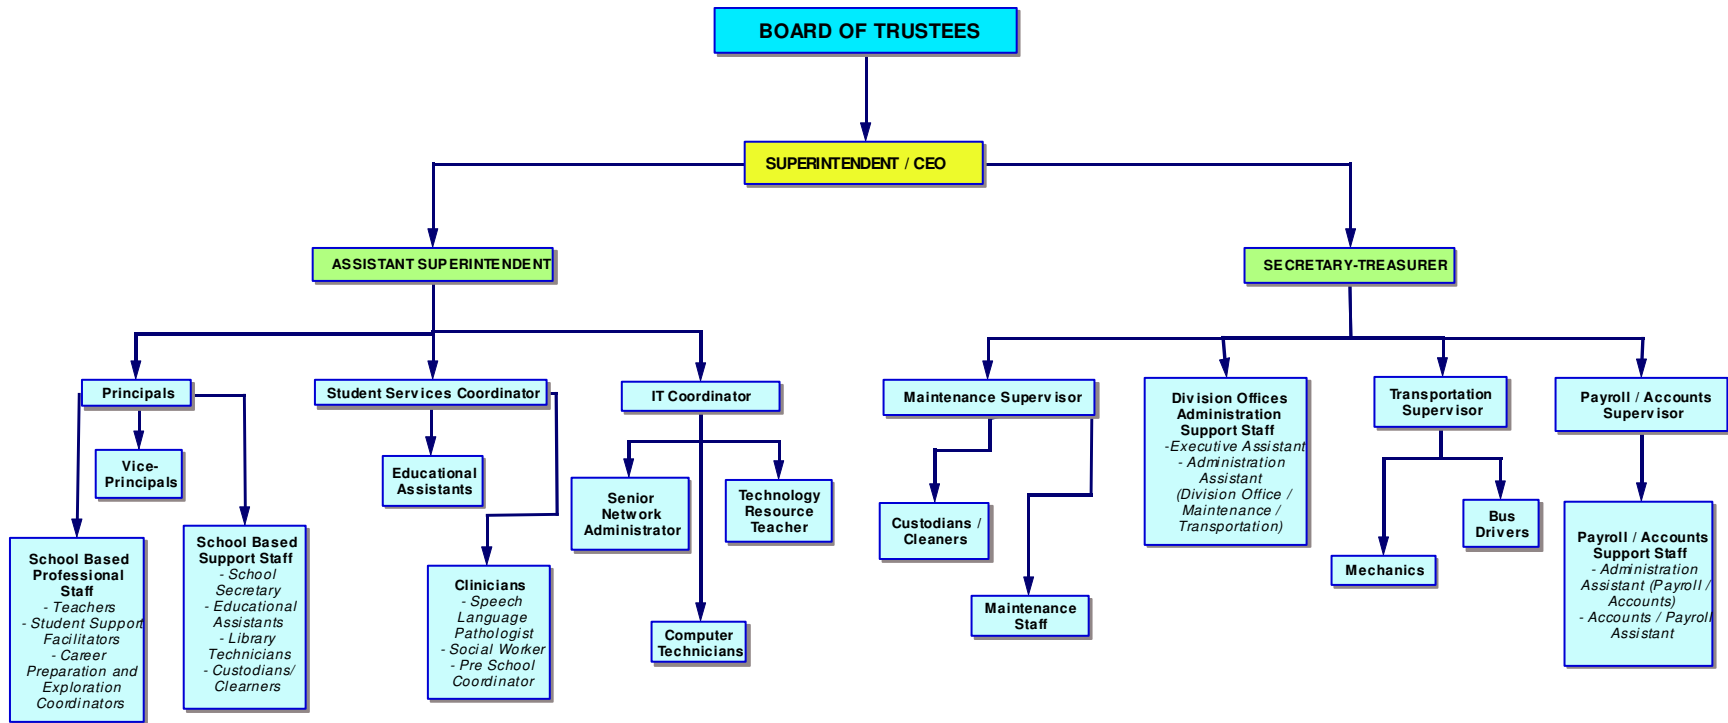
BOARD OF TRUSTEES

SUPERINTENDENT / CEO

ASSISTANT SUPERINTENDENT

SECRETARY-TREASURER

Principals

Vice-Principals

School Based Professional Staff
- Teachers
- Student Support Facilitators
- Career Preparation and Exploration Coordinators

School Based Support Staff
- School Secretary
- Educational Assistants
- Library Technicians
- Custodians/ Clearners

Student Services Coordinator

Educational Assistants

Clinicians
- Speech Language Pathologist
- Social Worker
- Pre School Coordinator

IT Coordinator

Senior Network Administrator

Technology Resource Teacher

Computer Technicians

Maintenance Supervisor

Custodians / Cleaners

Maintenance Staff

Division Offices Administration Support Staff
-Executive Assistant
- Administration Assistant
(Division Office / Maintenance / Transportation)

Transportation Supervisor

Mechanics

Bus Drivers

Payroll / Accounts Supervisor

Payroll / Accounts Support Staff
- Administration Assistant (Payroll / Accounts)
- Accounts / Payroll Assistant